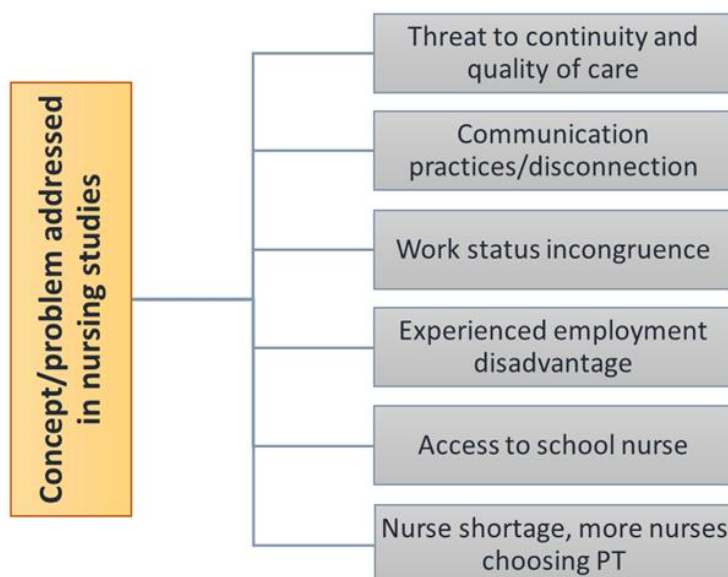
Concept/problem addressed in nursing studies

Threat to continuity and quality of care

Communication practices/disconnection

Work status incongruence

Experienced employment disadvantage

Access to school nurse

Nurse shortage, more nurses choosing PT